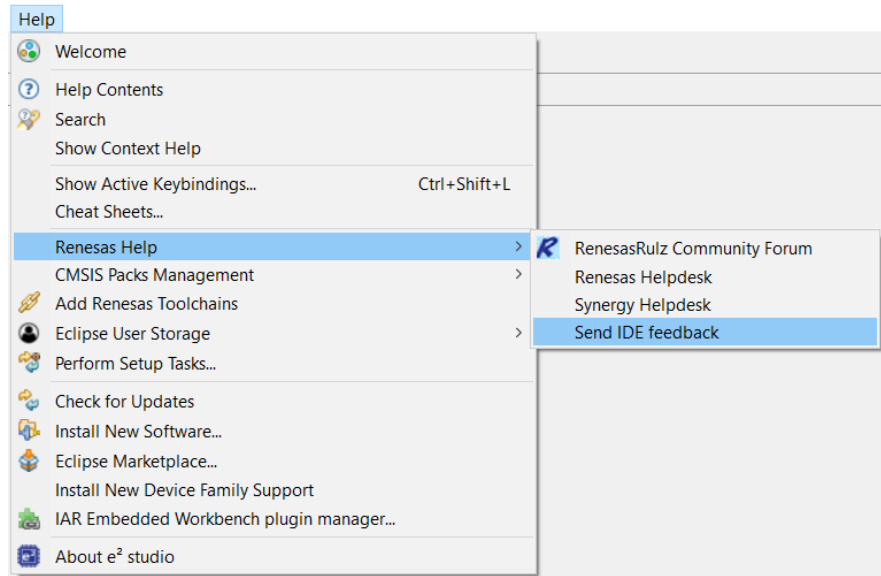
Help

Welcome

Help Contents
Search
Show Context Help

Show Active Keybindings... Ctrl+Shift+L
Cheat Sheets...

Renesas Help
CMSIS Packs Management
Add Renesas Toolchains
Eclipse User Storage
Perform Setup Tasks...

Check for Updates
Install New Software...
Eclipse Marketplace...
Install New Device Family Support
IAR Embedded Workbench plugin manager...

About e² studio

RenesasRulz Community Forum
Renesas Helpdesk
Synergy Helpdesk
Send IDE feedback